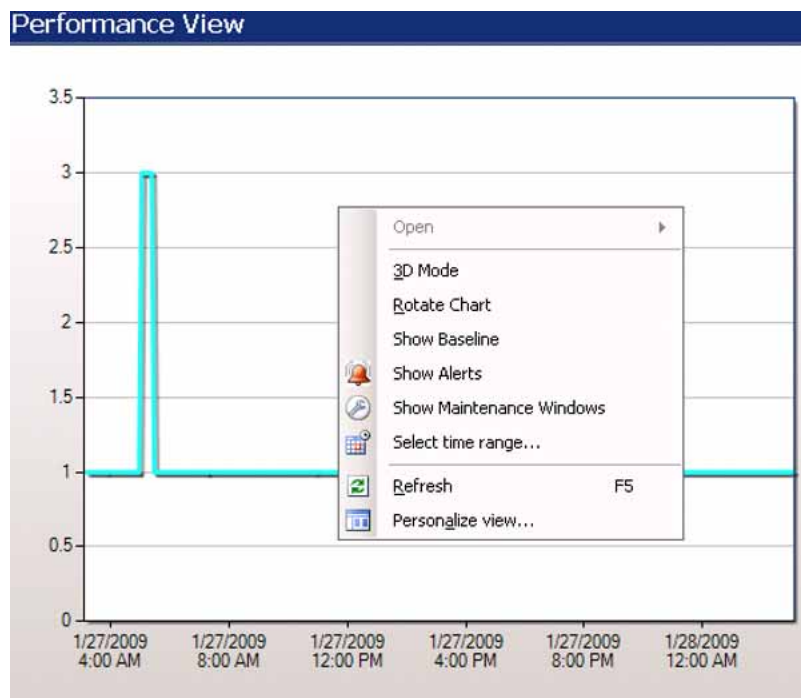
Performance View

3.5
3
2.5
2
1.5
1
0.5
0

1/27/2009 4:00 AM
1/27/2009 8:00 AM
1/27/2009 12:00 PM
1/27/2009 4:00 PM
1/27/2009 8:00 PM
1/28/2009 12:00 AM

Open
3D Mode
Rotate Chart
Show Baseline
Show Alerts
Show Maintenance Windows
Select time range...
Refresh F5
Personalize view...